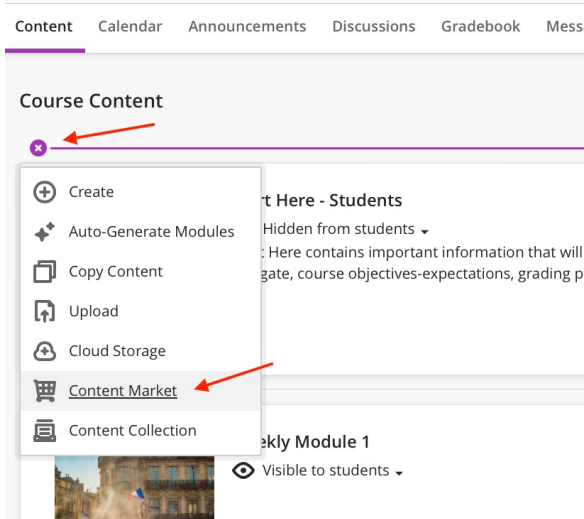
Content Calendar Announcements Discussions Gradebook Mess

Course Content

Create
Auto-Generate Modules
Copy Content
Upload
Cloud Storage
Content Market
Content Collection

rt Here - Students
Hidden from students
: Here contains important information that will
gate, course objectives-expectations, grading p

ekly Module 1
Visible to students